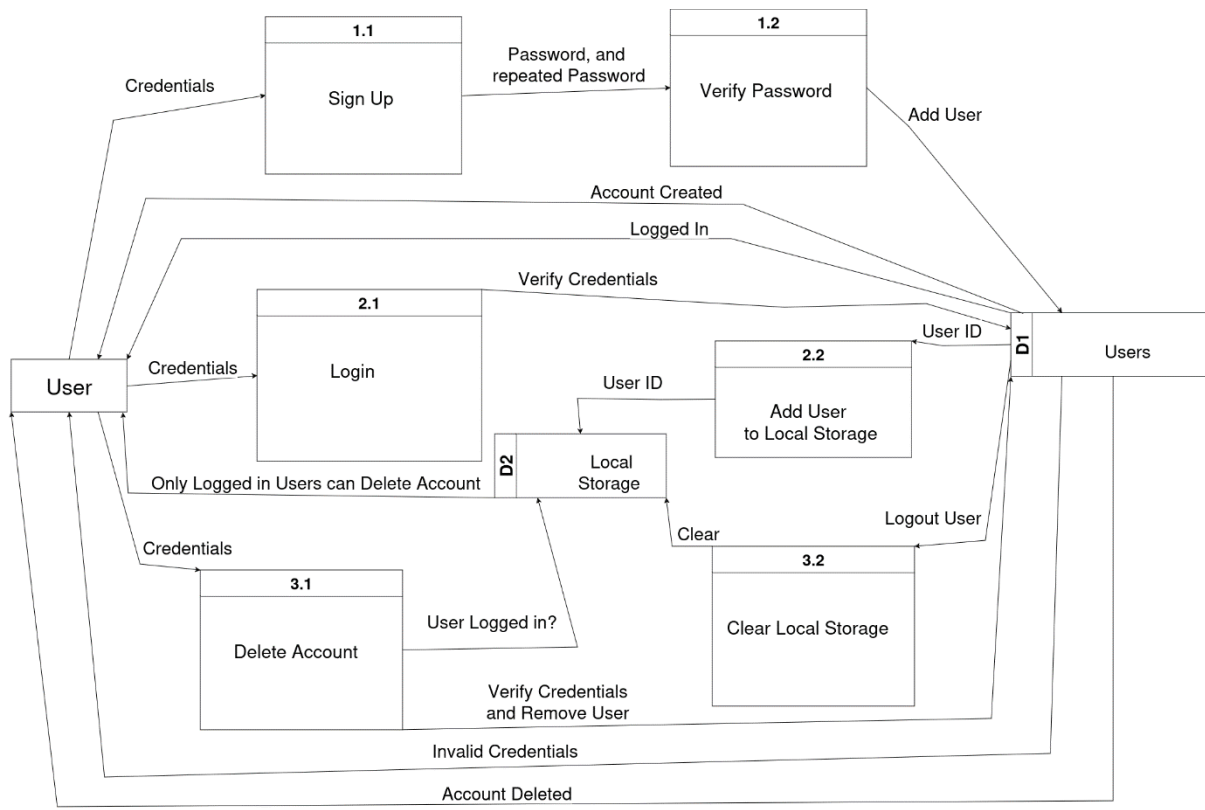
1.1

Sign Up

1.2

Verify Password

Credentials

Password, and repeated Password

Add User

Account Created

Logged In

Verify Credentials

2.1

Login

User ID

D1

Users

User

Credentials

2.2

Add User to Local Storage

User ID

D2

Local Storage

Only Logged in Users can Delete Account

Logout User

Clear

Credentials

3.2

Clear Local Storage

3.1

Delete Account

User Logged in?

Verify Credentials and Remove User

Invalid Credentials

Account Deleted